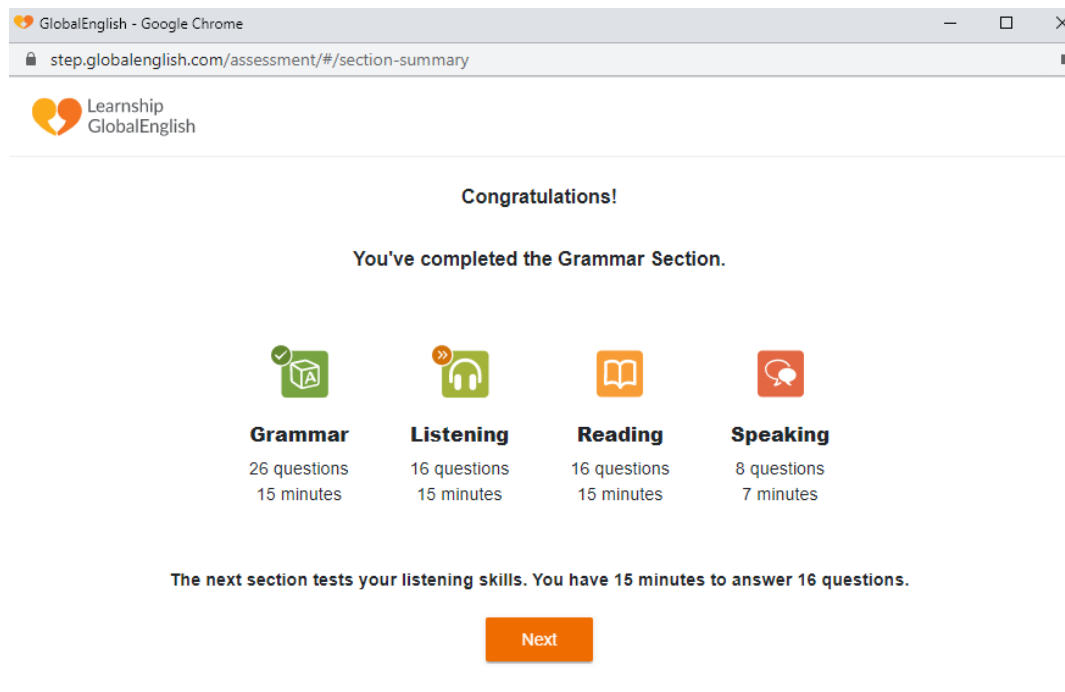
GlobalEnglish - Google Chrome

step.globalenglish.com/assessment/#/section-summary

Learnship
GlobalEnglish

Congratulations!

You've completed the Grammar Section.

A

Grammar
26 questions
15 minutes

Listening
16 questions
15 minutes

Reading
16 questions
15 minutes

Speaking
8 questions
7 minutes

The next section tests your listening skills. You have 15 minutes to answer 16 questions.

Next